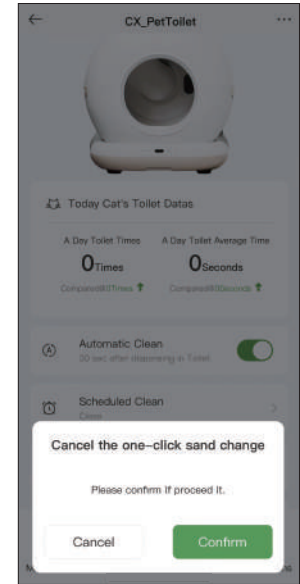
CX_PetToilet

Today Cat's Toilet Datas

A Day Toilet Times
0Times
Compared0Times

A Day Toilet Average Time
0Seconds
Compared0Seconds

Automatic Clean
30 sec after disappearing in Toilet

Scheduled Clean
Close

Cancel the one-click sand change

Please confirm if proceed it.

Cancel

Confirm